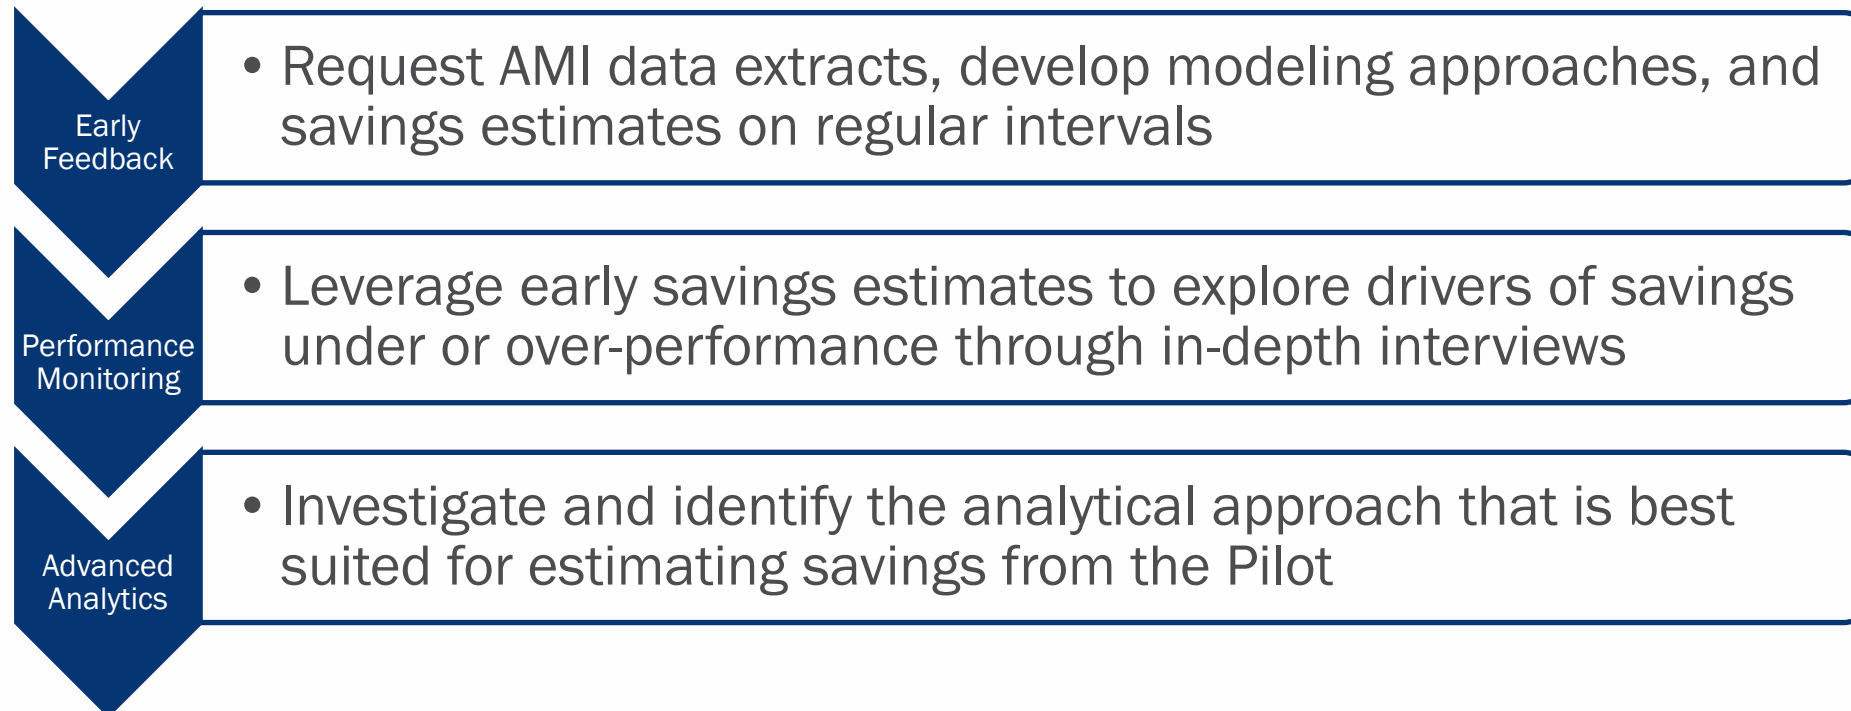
Early Feedback

• Request AMI data extracts, develop modeling approaches, and savings estimates on regular intervals

Performance Monitoring

• Leverage early savings estimates to explore drivers of savings under or over-performance through in-depth interviews

Advanced Analytics

• Investigate and identify the analytical approach that is best suited for estimating savings from the Pilot